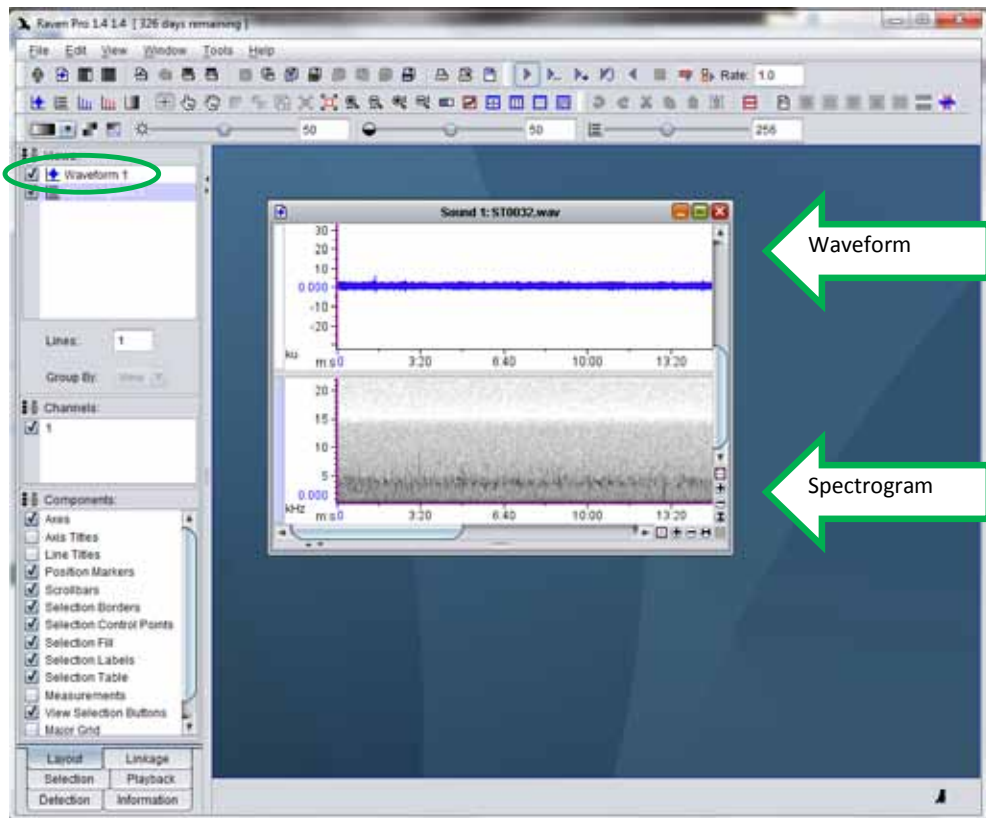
Raven Pro 1.4 1.4 [ 326 days remaining ]

File Edit View Window Tools Help

Rate: 1.0

50 50 256

Views:
Waveform 1

Lines: 1

Group By: View

Channels:
1

Components:
Axes
Axis Titles
Line Titles
Position Markers
Scrollbars
Selection Borders
Selection Control Points
Selection Fill
Selection Labels
Selection Table
Measurements
View Selection Buttons
Major Grid

Layout | Linkage
Selection | Playback
Detection | Information

Sound 1: ST0032.wav

30
20
10
0.000
-10
-20
ku
m:s 0 3:20 6:40 10:00 13:20

20
15
10
5
0.000
kHz
m:s 0 3:20 6:40 10:00 13:20

Waveform

Spectrogram